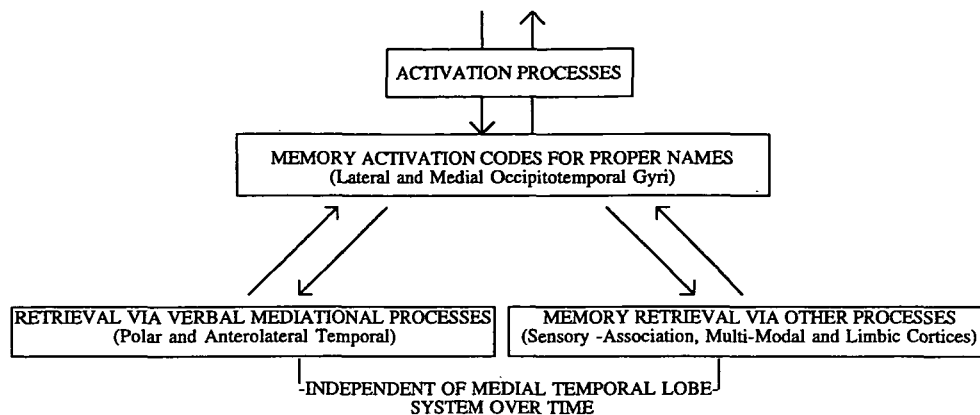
ACTIVATION PROCESSES

MEMORY ACTIVATION CODES FOR PROPER NAMES
(Lateral and Medial Occipitotemporal Gyri)

RETRIEVAL VIA VERBAL MEDIATIONAL PROCESSES
(Polar and Anterolateral Temporal)

MEMORY RETRIEVAL VIA OTHER PROCESSES
(Sensory -Association, Multi-Modal and Limbic Cortices)

-INDEPENDENT OF MEDIAL TEMPORAL LOBE SYSTEM OVER TIME